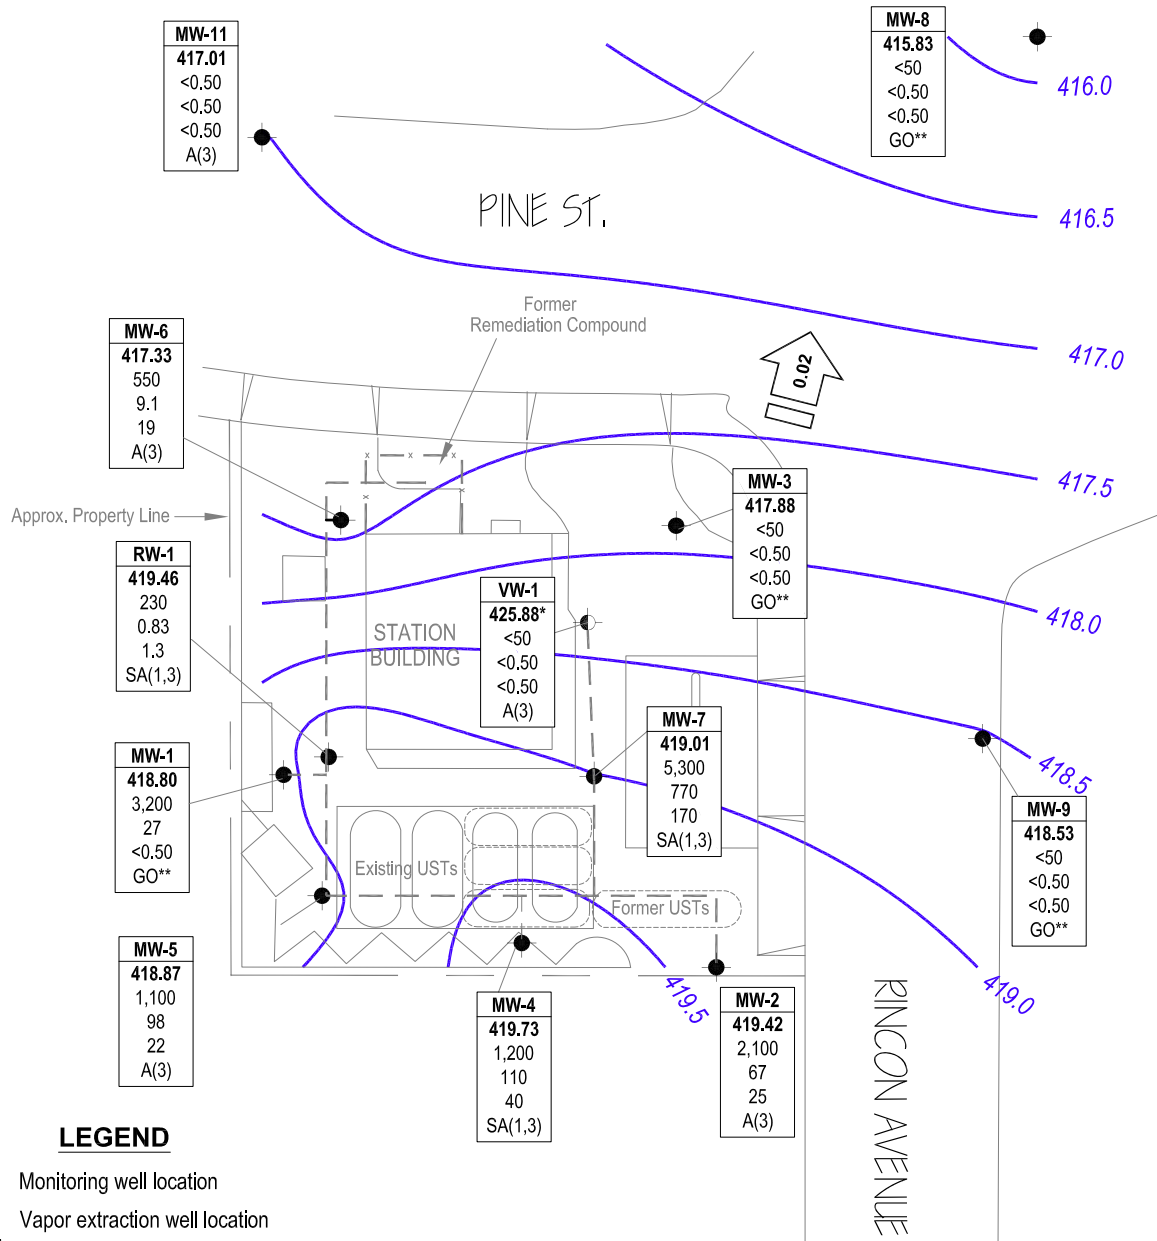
MW-11
417.01
<0.50
<0.50
<0.50
A(3)

MW-8
415.83
<50
<0.50
<0.50
GO**

416.0

PINE ST.

416.5

Former
Remediation Compound

0.02

417.0

MW-6
417.33
550
9.1
19
A(3)

417.5

Approx. Property Line

MW-3
417.88
<50
<0.50
<0.50
GO**

RW-1
419.46
230
0.83
1.3
SA(1,3)

VW-1
425.88*
<50
<0.50
<0.50
A(3)

418.0

STATION
BUILDING

MW-7
419.01
5,300
770
170
SA(1,3)

418.5

MW-1
418.80
3,200
27
<0.50
GO**

MW-9
418.53
<50
<0.50
<0.50
GO**

Existing USTs

Former USTs

MW-5
418.87
1,100
98
22
A(3)

419.5

419.0

MW-4
419.73
1,200
110
40
SA(1,3)

MW-2
419.42
2,100
67
25
A(3)

RINCON AVENUE

LEGEND
Monitoring well location
Vapor extraction well location